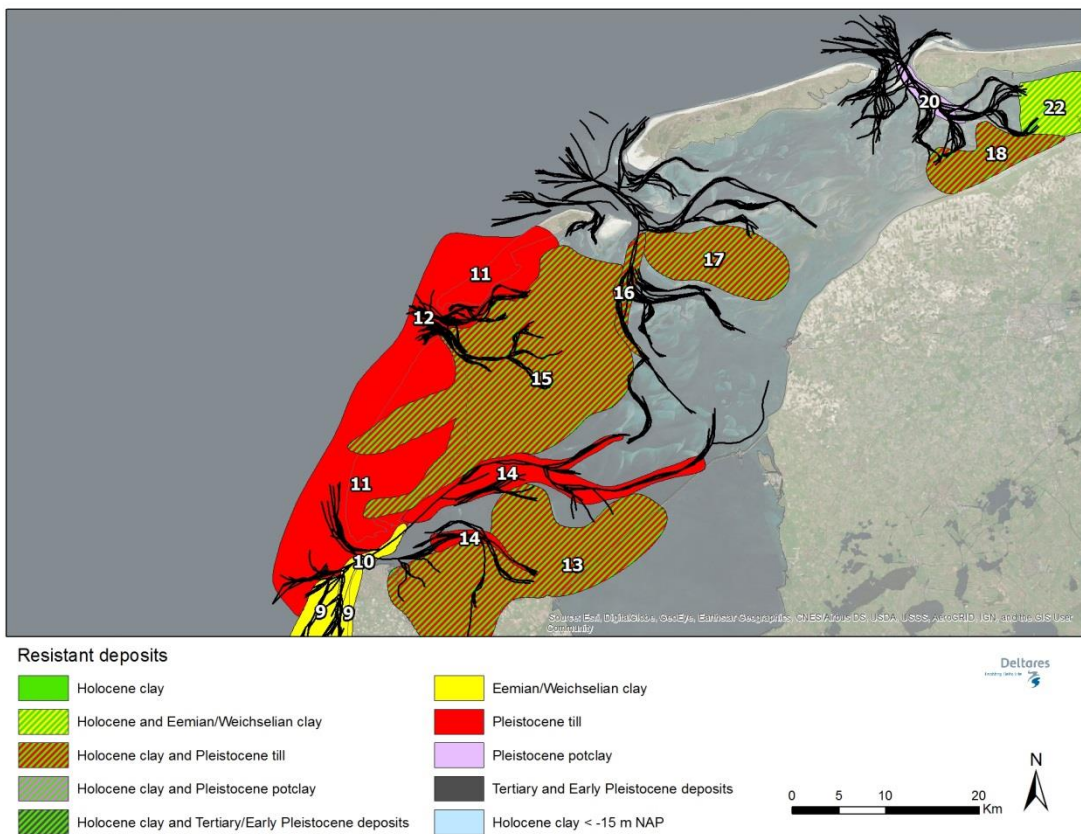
20
22
18
17
11
16
12
15
11
14
10
14
13
9
9

Source: Esri, DigitalGlobe, GeoEye, Earthstar Geographics, CNES/Airbus DS, USDA, USGS, AeroGRID, IGN, and the GIS User Community

Resistant deposits

Holocene clay
Holocene and Eemian/Weichselian clay
Holocene clay and Pleistocene till
Holocene clay and Pleistocene potclay
Holocene clay and Tertiary/Early Pleistocene deposits
Eemian/Weichselian clay
Pleistocene till
Pleistocene potclay
Tertiary and Early Pleistocene deposits
Holocene clay < -15 m NAP

Deltares

0 5 10 20 Km

N